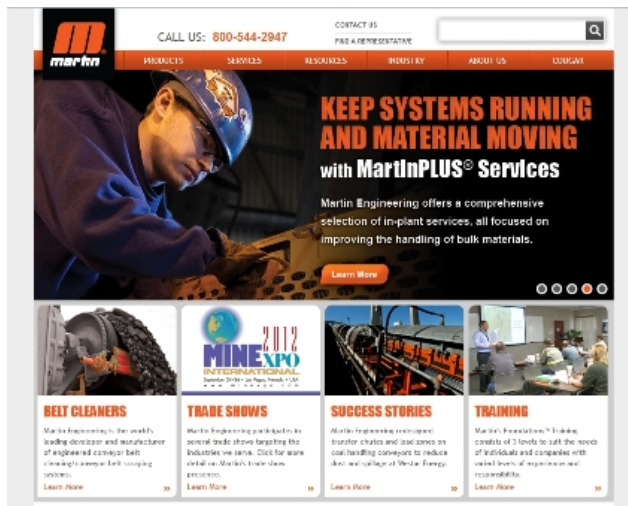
martin

CALL US: 800-544-2947

CONTACT US

FIND A REPRESENTATIVE

PRODUCTS | SERVICES | RESOURCES | INDUSTRY | ABOUT US | COUGAR

KEEP SYSTEMS RUNNING AND MATERIAL MOVING

with MartinPLUS® Services

Martin Engineering offers a comprehensive selection of in-plant services, all focused on improving the handling of bulk materials.

Learn More

2012 MINEXPO INTERNATIONAL

BELT CLEANERS

Martin Engineering is the world's leading developer and manufacturer of engineered conveyor belt cleaning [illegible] systems.

Learn More »

TRADE SHOWS

Martin Engineering participates in several trade shows targeting the industries we serve. Click for more detail on Martin's trade show presence.

Learn More »

SUCCESS STORIES

Martin Engineering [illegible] transfer chutes and load zones on coal handling conveyors to reduce dust and spillage at Westar Energy.

Learn More »

TRAINING

Martin's Foundations™ Training consists of 3 levels to suit the needs of individuals and companies with varied levels of experience and responsibility.

Learn More »